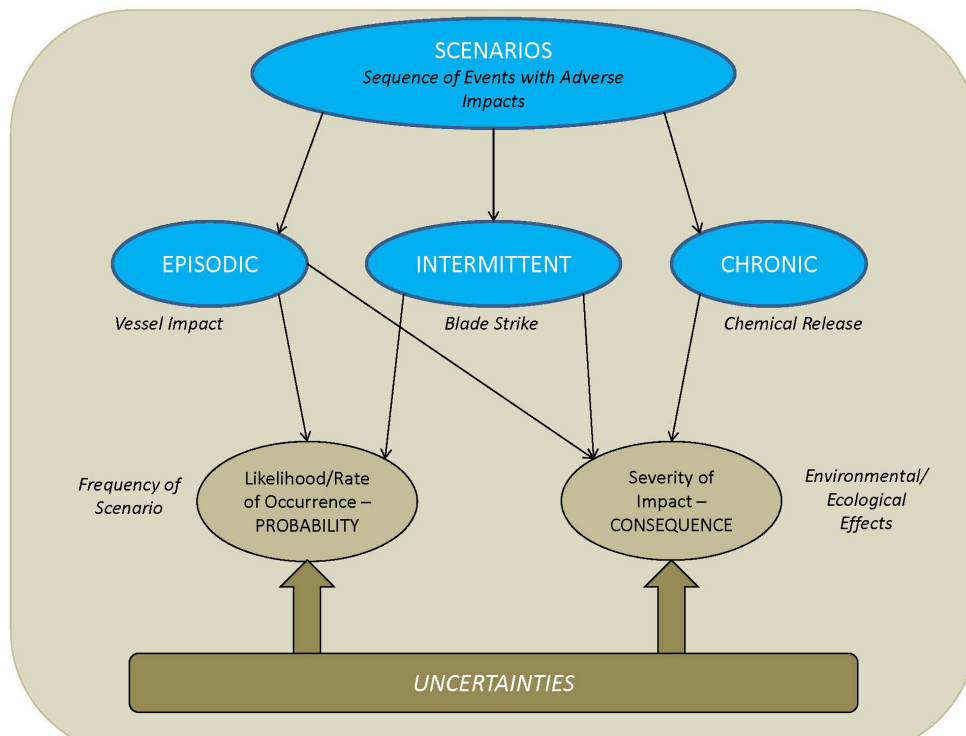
SCENARIOS
Sequence of Events with Adverse Impacts

EPISODIC

INTERMITTENT

CHRONIC

Vessel Impact

Blade Strike

Chemical Release

Frequency of Scenario

Likelihood/Rate of Occurrence – PROBABILITY

Severity of Impact – CONSEQUENCE

Environmental/ Ecological Effects

UNCERTAINTIES